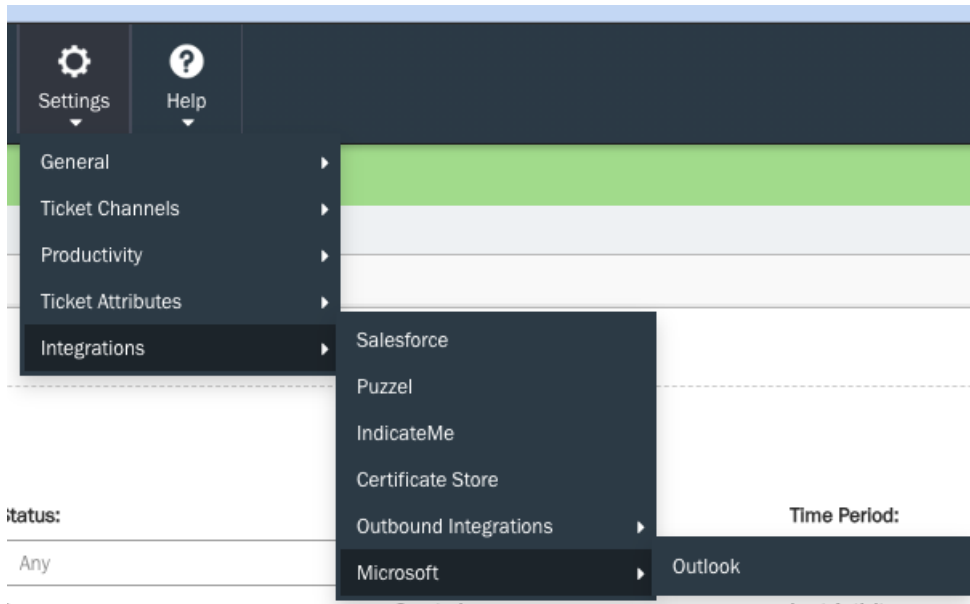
Settings

Help

General

Ticket Channels

Productivity

Ticket Attributes

Integrations

Salesforce

Puzzel

IndicateMe

Certificate Store

Outbound Integrations

Microsoft

Outlook

Status:

Any

Time Period: